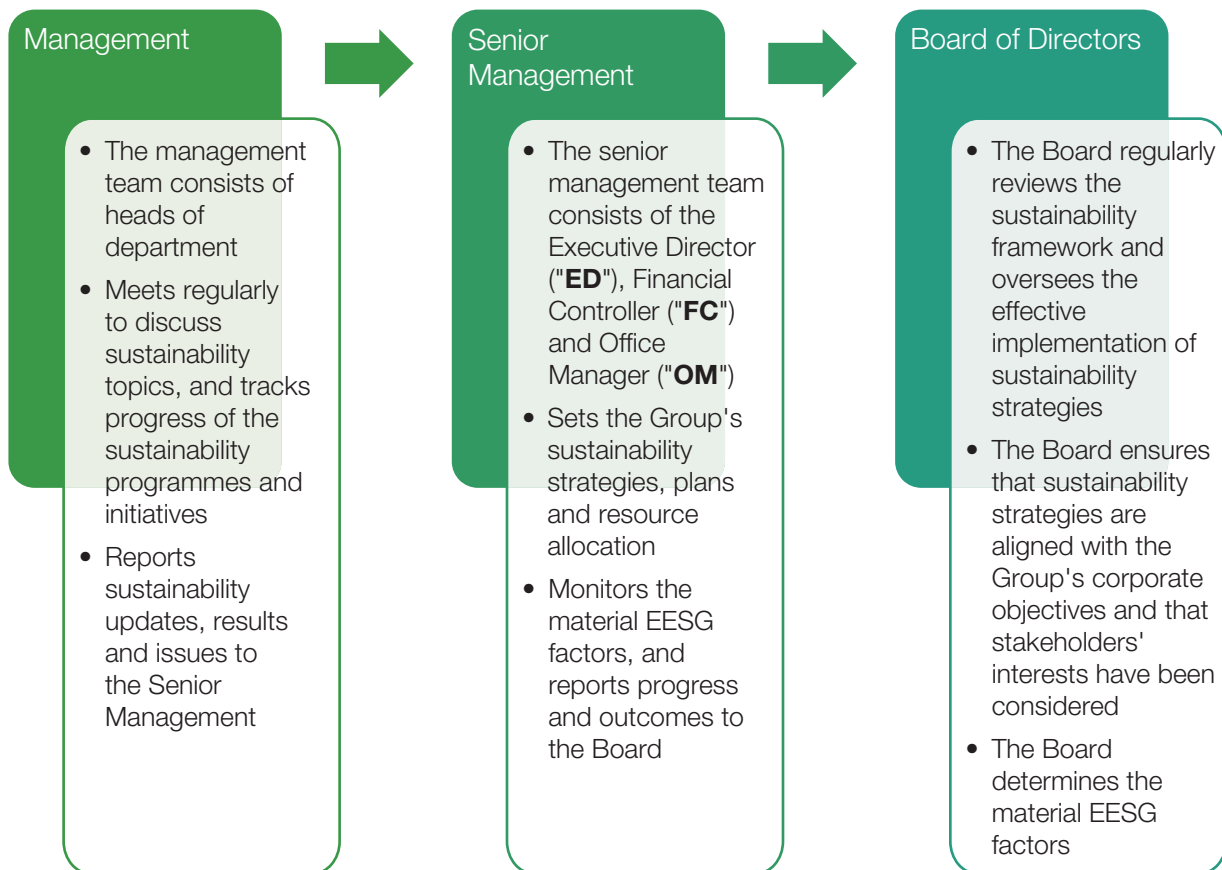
Management

- The management team consists of heads of department
- Meets regularly to discuss sustainability topics, and tracks progress of the sustainability programmes and initiatives
- Reports sustainability updates, results and issues to the Senior Management

Senior Management

- The senior management team consists of the Executive Director ("**ED**"), Financial Controller ("**FC**") and Office Manager ("**OM**")
- Sets the Group's sustainability strategies, plans and resource allocation
- Monitors the material EESG factors, and reports progress and outcomes to the Board

Board of Directors

- The Board regularly reviews the sustainability framework and oversees the effective implementation of sustainability strategies
- The Board ensures that sustainability strategies are aligned with the Group's corporate objectives and that stakeholders' interests have been considered
- The Board determines the material EESG factors